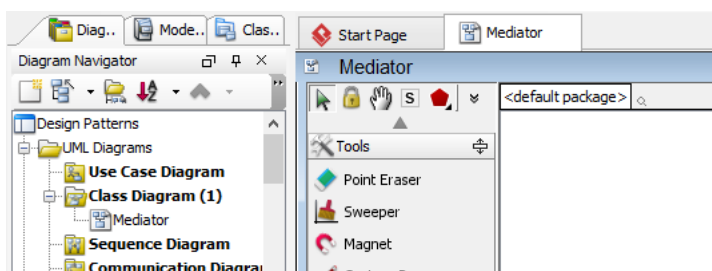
Diag.. Mode.. Clas..

Start Page

Mediator

Diagram Navigator

Mediator

<default package>

Design Patterns

UML Diagrams

Use Case Diagram

Class Diagram (1)

Mediator

Sequence Diagram

Communication Diagra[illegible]

Tools

S

Point Eraser

Sweeper

Magnet